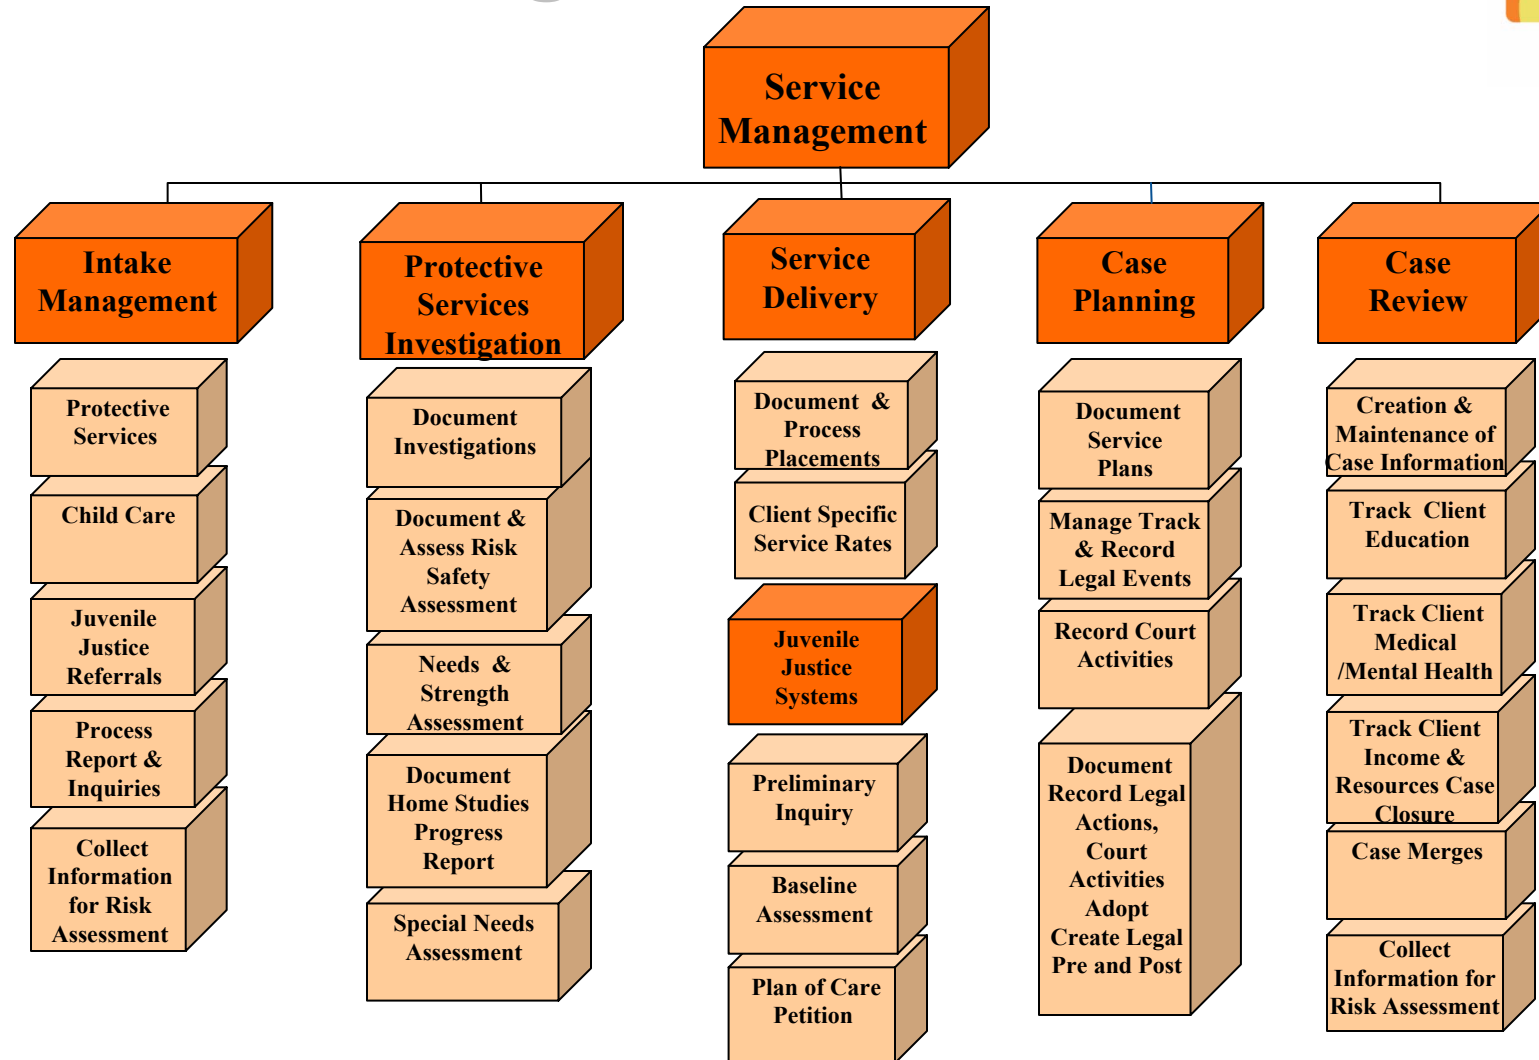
Service Management

Intake Management

Protective Services

Child Care

Juvenile Justice Referrals

Process Report & Inquiries

Collect Information for Risk Assessment

Protective Services Investigation

Document Investigations

Document & Assess Risk Safety Assessment

Needs & Strength Assessment

Document Home Studies Progress Report

Special Needs Assessment

Service Delivery

Document & Process Placements

Client Specific Service Rates

Juvenile Justice Systems

Preliminary Inquiry

Baseline Assessment

Plan of Care Petition

Case Planning

Document Service Plans

Manage Track & Record Legal Events

Record Court Activities

Document Record Legal Actions, Court Activities Adopt Create Legal Pre and Post

Case Review

Creation & Maintenance of Case Information

Track Client Education

Track Client Medical /Mental Health

Track Client Income & Resources Case Closure

Case Merges

Collect Information for Risk Assessment